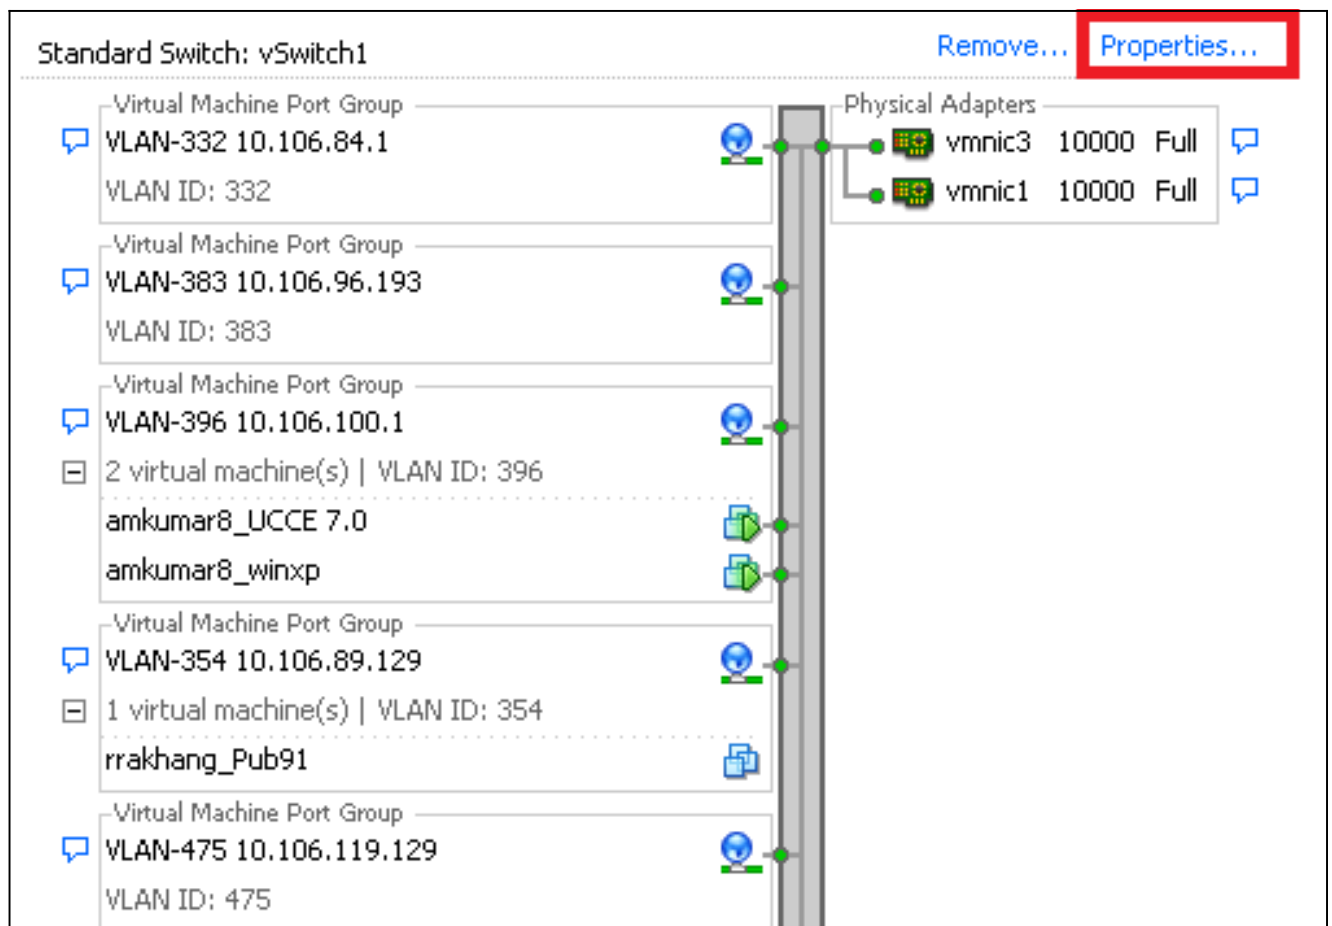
Standard Switch: vSwitch1

Remove... Properties...

Virtual Machine Port Group
VLAN-332 10.106.84.1
VLAN ID: 332

Virtual Machine Port Group
VLAN-383 10.106.96.193
VLAN ID: 383

Virtual Machine Port Group
VLAN-396 10.106.100.1
2 virtual machine(s) | VLAN ID: 396
amkumar8_UCCE 7.0
amkumar8_winxp

Virtual Machine Port Group
VLAN-354 10.106.89.129
1 virtual machine(s) | VLAN ID: 354
rrakhang_Pub91

Virtual Machine Port Group
VLAN-475 10.106.119.129
VLAN ID: 475

Physical Adapters
vmnic3 10000 Full
vmnic1 10000 Full